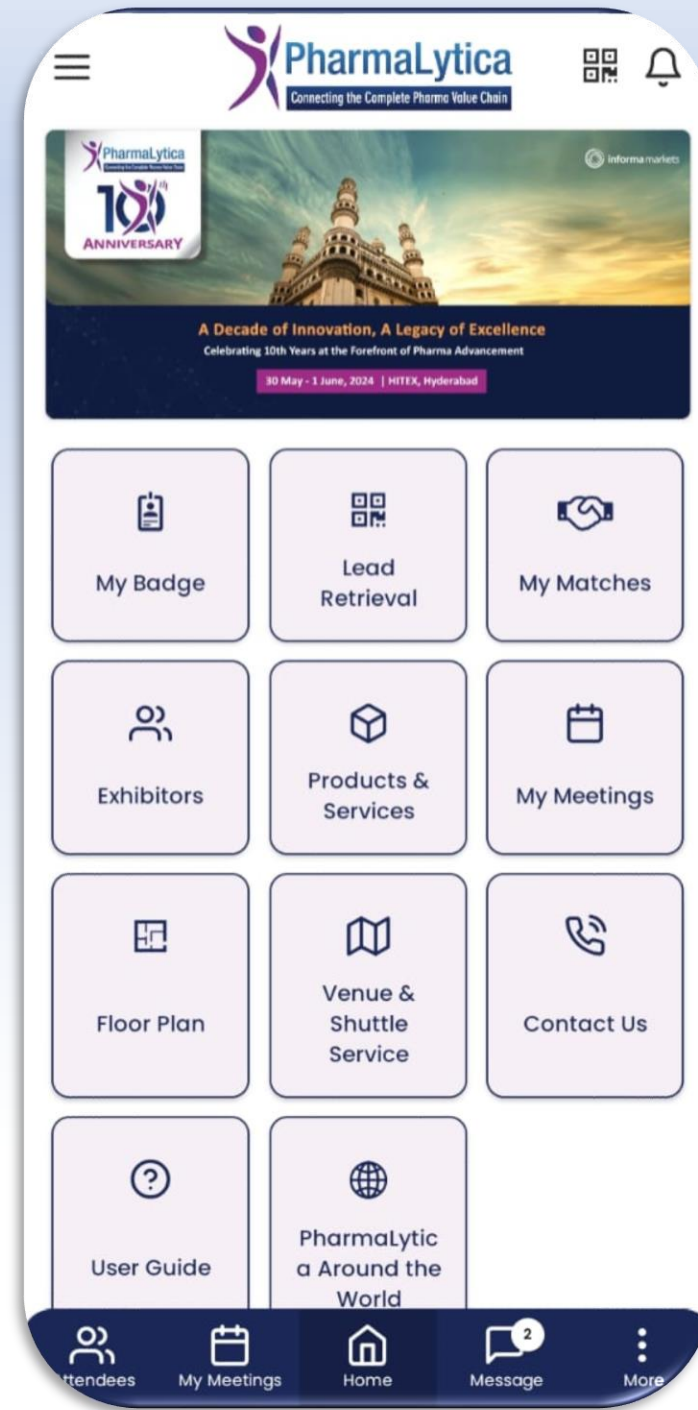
PharmaLytica
Connecting the Complete Pharma Value Chain

PharmaLytica
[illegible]
10th
ANNIVERSARY

informa markets

A Decade of Innovation, A Legacy of Excellence
Celebrating 10th Years at the Forefront of Pharma Advancement
30 May - 1 June, 2024 | HITEX, Hyderabad

My Badge

Lead Retrieval

My Matches

Exhibitors

Products & Services

My Meetings

Floor Plan

Venue & Shuttle Service

Contact Us

User Guide

PharmaLytica Around the World

ttendees

My Meetings

Home

2
Message

More